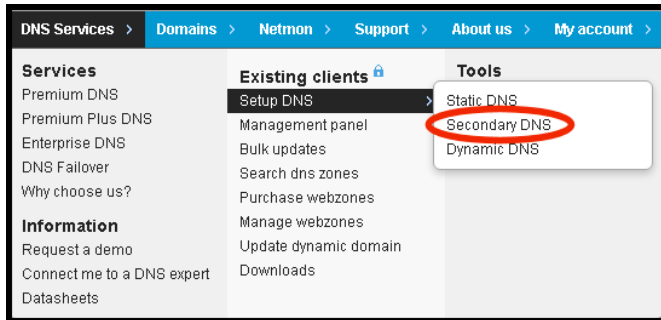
DNS Services › Domains › Netmon › Support › About us › My account ›

Services
Premium DNS
Premium Plus DNS
Enterprise DNS
DNS Failover
Why choose us?

Information
Request a demo
Connect me to a DNS expert
Datasheets

Existing clients
Setup DNS ›
Management panel
Bulk updates
Search dns zones
Purchase webzones
Manage webzones
Update dynamic domain
Downloads

Tools
Static DNS
Secondary DNS
Dynamic DNS